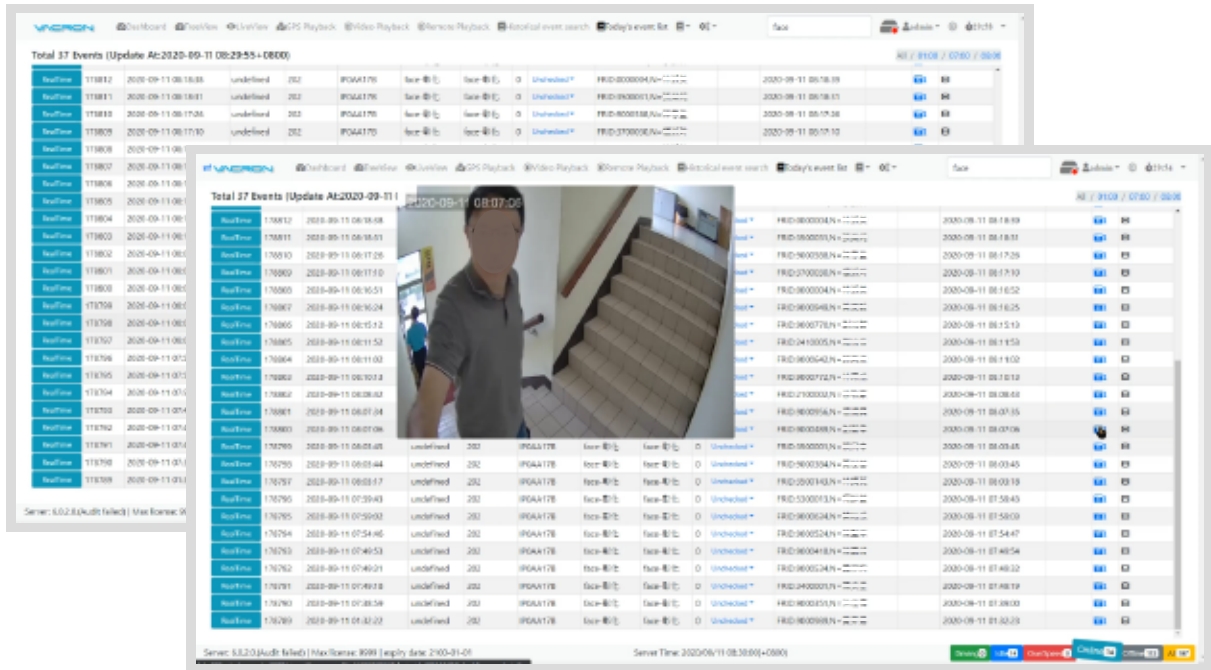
VACRON Dashboard FreeView LiveView GPS Playback Video Playback Remote Playback Historical event search Today's event list

face

admin

Total 37 Events (Update At:2020-09-11 08:29:55+0800)

All / 8108 / 0780 / 0808

| RealTime | 178812 | 2020-09-11 08:18:08 | undefined | 202 | IPDAA178 | face | face | 0 | Unchecked | FRID:0000004,N=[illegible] | 2020-09-11 08:18:19 |
| RealTime | 178811 | 2020-09-11 08:18:01 | undefined | 202 | IPDAA178 | face | face | 0 | Unchecked | FRID:0500011,N=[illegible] | 2020-09-11 08:18:11 |
| RealTime | 178810 | 2020-09-11 08:17:26 | undefined | 202 | IPDAA178 | face | face | 0 | Unchecked | FRID:9000038,N=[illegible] | 2020-09-11 08:17:36 |
| RealTime | 178809 | 2020-09-11 08:17:10 | undefined | 202 | IPDAA178 | face | face | 0 | Unchecked | FRID:3700038,N=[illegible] | 2020-09-11 08:17:10 |
| RealTime | 178808 | 2020-09-11 08:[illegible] |

Server: 6.0.2.8 (Audit failed) | Max license: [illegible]

VACRON Dashboard FreeView LiveView GPS Playback Video Playback Remote Playback Historical event search Today's event list

face

admin

Total 37 Events (Update At:2020-09-11 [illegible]

2020-09-11 08:07:06

All / 8108 / 0780 / 0808

| RealTime | 178812 | 2020-09-11 08:18:08 | FRID:0000004,N=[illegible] | 2020-09-11 08:18:19 |
| RealTime | 178811 | 2020-09-11 08:18:01 | FRID:0500011,N=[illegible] | 2020-09-11 08:18:31 |
| RealTime | 178810 | 2020-09-11 08:17:26 | FRID:9000038,N=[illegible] | 2020-09-11 08:17:29 |
| RealTime | 178809 | 2020-09-11 08:17:10 | FRID:3700038,N=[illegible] | 2020-09-11 08:17:10 |
| RealTime | 178808 | 2020-09-11 08:16:51 | FRID:0000004,N=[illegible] | 2020-09-11 08:16:52 |
| RealTime | 178807 | 2020-09-11 08:16:24 | FRID:9000948,N=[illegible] | 2020-09-11 08:16:25 |
| RealTime | 178806 | 2020-09-11 08:15:12 | FRID:9000778,N=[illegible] | 2020-09-11 08:15:13 |
| RealTime | 178805 | 2020-09-11 08:11:52 | FRID:2410005,N=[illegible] | 2020-09-11 08:11:53 |
| RealTime | 178804 | 2020-09-11 08:11:03 | FRID:9000642,N=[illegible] | 2020-09-11 08:11:02 |
| RealTime | 178803 | 2020-09-11 08:10:13 | FRID:9000772,N=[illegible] | 2020-09-11 08:10:13 |
| RealTime | 178802 | 2020-09-11 08:08:02 | FRID:2100003,N=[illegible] | 2020-09-11 08:08:03 |
| RealTime | 178801 | 2020-09-11 08:07:34 | FRID:9000956,N=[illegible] | 2020-09-11 08:07:35 |
| RealTime | 178800 | 2020-09-11 08:07:06 | FRID:9000048,N=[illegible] | 2020-09-11 08:07:06 |
| RealTime | 178799 | 2020-09-11 08:03:45 | undefined | 202 | IPDAA178 | face | face | 0 | Unchecked | FRID:9500001,N=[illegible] | 2020-09-11 08:03:45 |
| RealTime | 178798 | 2020-09-11 08:03:44 | undefined | 202 | IPDAA178 | face | face | 0 | Unchecked | FRID:9000034,N=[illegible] | 2020-09-11 08:03:45 |
| RealTime | 178797 | 2020-09-11 08:03:17 | undefined | 202 | IPDAA178 | face | face | 0 | Unchecked | FRID:2500143,N=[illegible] | 2020-09-11 08:03:18 |
| RealTime | 178796 | 2020-09-11 07:59:43 | undefined | 202 | IPDAA178 | face | face | 0 | Unchecked | FRID:1300013,N=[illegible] | 2020-09-11 07:59:45 |
| RealTime | 178795 | 2020-09-11 07:59:02 | undefined | 202 | IPDAA178 | face | face | 0 | Unchecked | FRID:9000524,N=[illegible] | 2020-09-11 07:59:03 |
| RealTime | 178794 | 2020-09-11 07:54:46 | undefined | 202 | IPDAA178 | face | face | 0 | Unchecked | FRID:9000524,N=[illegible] | 2020-09-11 07:54:47 |
| RealTime | 178793 | 2020-09-11 07:49:53 | undefined | 202 | IPDAA178 | face | face | 0 | Unchecked | FRID:9000418,N=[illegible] | 2020-09-11 07:49:54 |
| RealTime | 178792 | 2020-09-11 07:49:01 | undefined | 202 | IPDAA178 | face | face | 0 | Unchecked | FRID:9000524,N=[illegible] | 2020-09-11 07:49:02 |
| RealTime | 178791 | 2020-09-11 07:49:18 | undefined | 202 | IPDAA178 | face | face | 0 | Unchecked | FRID:2400001,N=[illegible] | 2020-09-11 07:49:19 |
| RealTime | 178790 | 2020-09-11 07:38:59 | undefined | 202 | IPDAA178 | face | face | 0 | Unchecked | FRID:9000010,N=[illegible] | 2020-09-11 07:39:00 |
| RealTime | 178789 | 2020-09-11 07:32:22 | undefined | 202 | IPDAA178 | face | face | 0 | Unchecked | FRID:9000008,N=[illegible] | 2020-09-11 07:32:23 |

Server: 6.0.2.0 (Audit failed) | Max license: 9999 | expiry date: 2100-01-01

Server Time: 2020/09/11 08:30:00(+0800)

Driving 0 Idle 14 OverSpeed 0 Closing 1 Offline 13 All 197